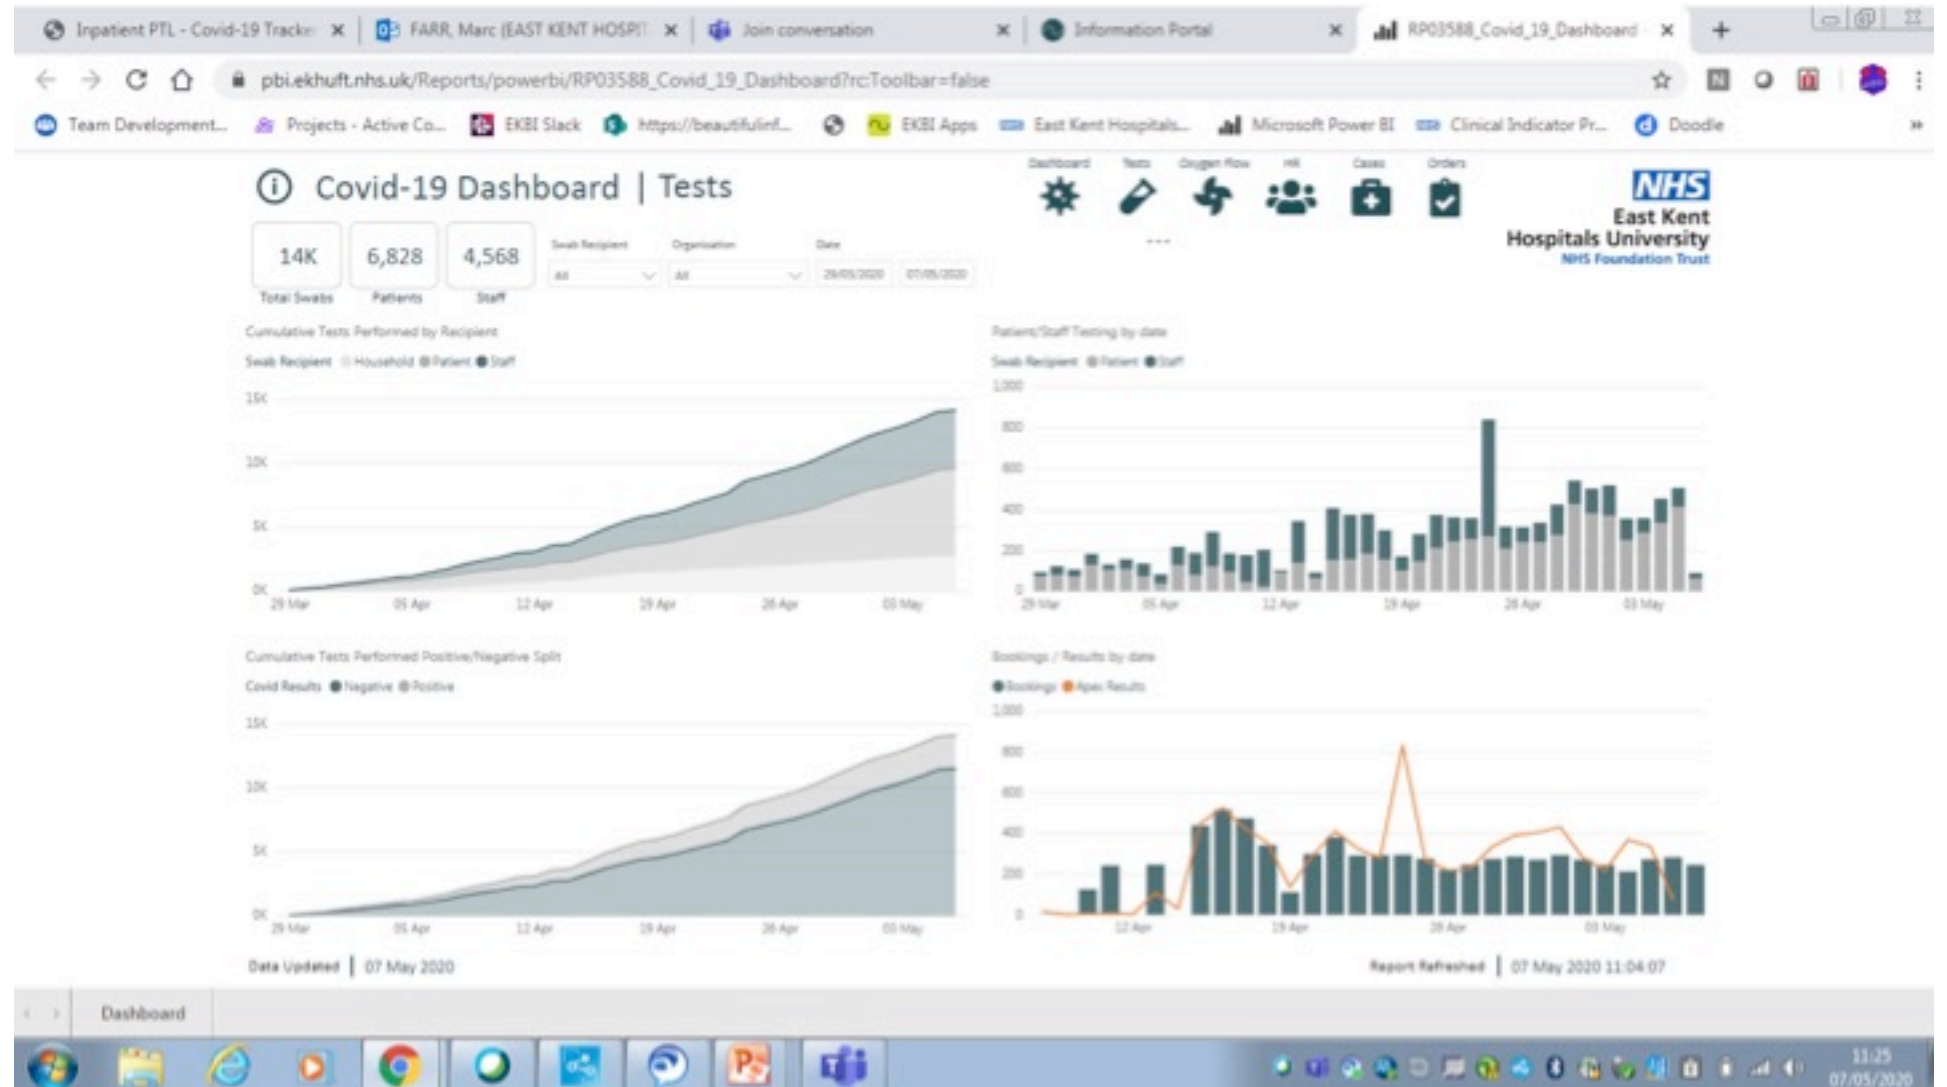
Inpatient PTL - Covid-19 Tracke ✕ | FARR, Marc (EAST KENT HOSPIT ✕ | Join conversation ✕ | Information Portal ✕ | RP03588_Covid_19_Dashboard ✕ | +

pbi.ekhuft.nhs.uk/Reports/powerbi/RP03588_Covid_19_Dashboard?rc:Toolbar=false

Team Development... Projects - Active Co... EKBI Slack https://beautifulinf... EKBI Apps East Kent Hospitals... Microsoft Power BI Clinical Indicator Pr... Doodle »

Covid-19 Dashboard | Tests

Dashboard Tests Oxygen Flow HR Cases Orders

NHS
East Kent
Hospitals University
NHS Foundation Trust

14K
Total Swabs

6,828
Patients

4,568
Staff

Swab Recipient
All

Organisation
All

Date
29/03/2020 07/05/2020

Cumulative Tests Performed by Recipient
Swab Recipient ○ Household ● Patient ● Staff
15K
10K
5K
0K
29 Mar 05 Apr 12 Apr 19 Apr 26 Apr 03 May

Patient/Staff Testing by date
Swab Recipient ● Patient ● Staff
1,000
800
600
400
200
0
29 Mar 05 Apr 12 Apr 19 Apr 26 Apr 03 May

Cumulative Tests Performed Positive/Negative Split
Covid Results ● Negative ● Positive
15K
10K
5K
0K
29 Mar 05 Apr 12 Apr 19 Apr 26 Apr 03 May

Bookings / Results by date
● Bookings ● Apex Results
1,000
800
600
400
200
0
12 Apr 19 Apr 26 Apr 03 May

Data Updated | 07 May 2020

Report Refreshed | 07 May 2020 11:04:07

Dashboard

11:25
07/05/2020